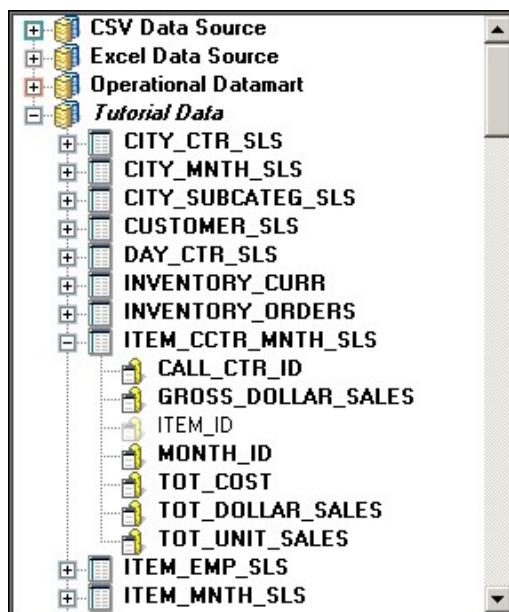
CSV Data Source
Excel Data Source
Operational Datamart
Tutorial Data
CITY_CTR_SLS
CITY_MNTH_SLS
CITY_SUBCATEG_SLS
CUSTOMER_SLS
DAY_CTR_SLS
INVENTORY_CURR
INVENTORY_ORDERS
ITEM_CCTR_MNTH_SLS
CALL_CTR_ID
GROSS_DOLLAR_SALES
ITEM_ID
MONTH_ID
TOT_COST
TOT_DOLLAR_SALES
TOT_UNIT_SALES
ITEM_EMP_SLS
ITEM_MNTH_SLS